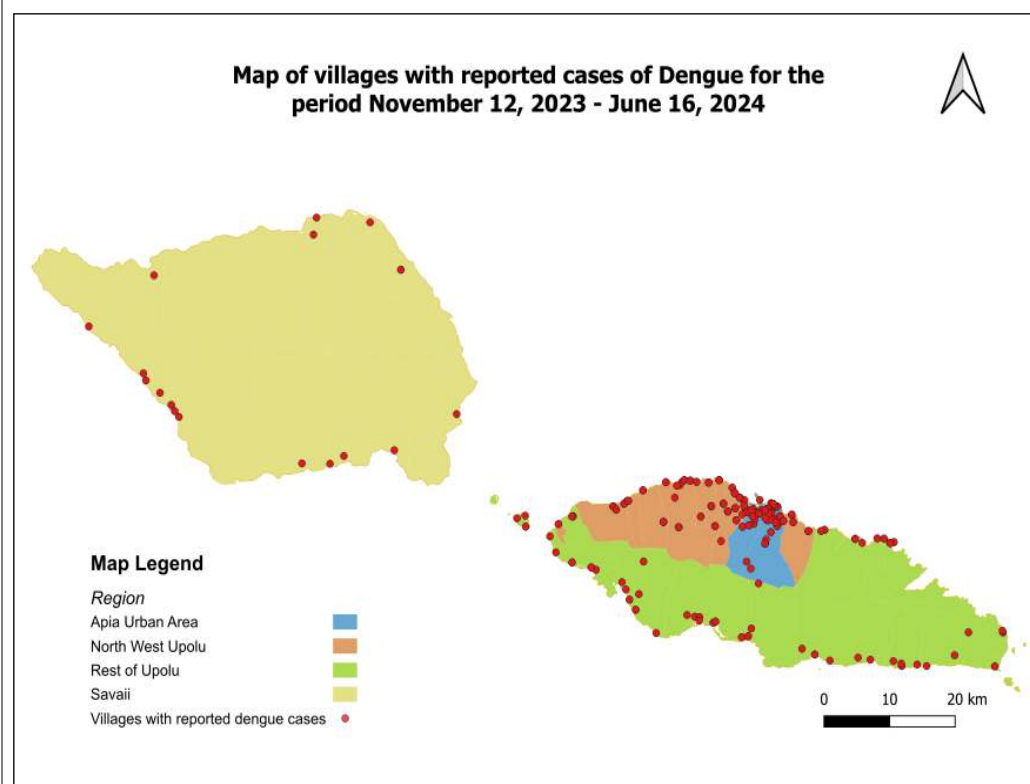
Map of villages with reported cases of Dengue for the period November 12, 2023 - June 16, 2024

Map Legend

Region

Apia Urban Area

North West Upolu

Rest of Upolu

Savaii

Villages with reported dengue cases

0 10 20 km